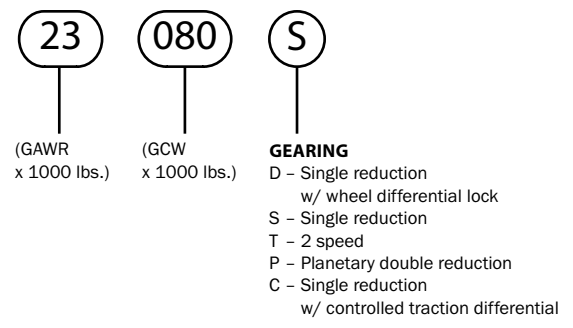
23

080

S

(GAWR x 1000 lbs.)

(GCW x 1000 lbs.)

GEARING
D – Single reduction w/ wheel differential lock
S – Single reduction
T – 2 speed
P – Planetary double reduction
C – Single reduction w/ controlled traction differential